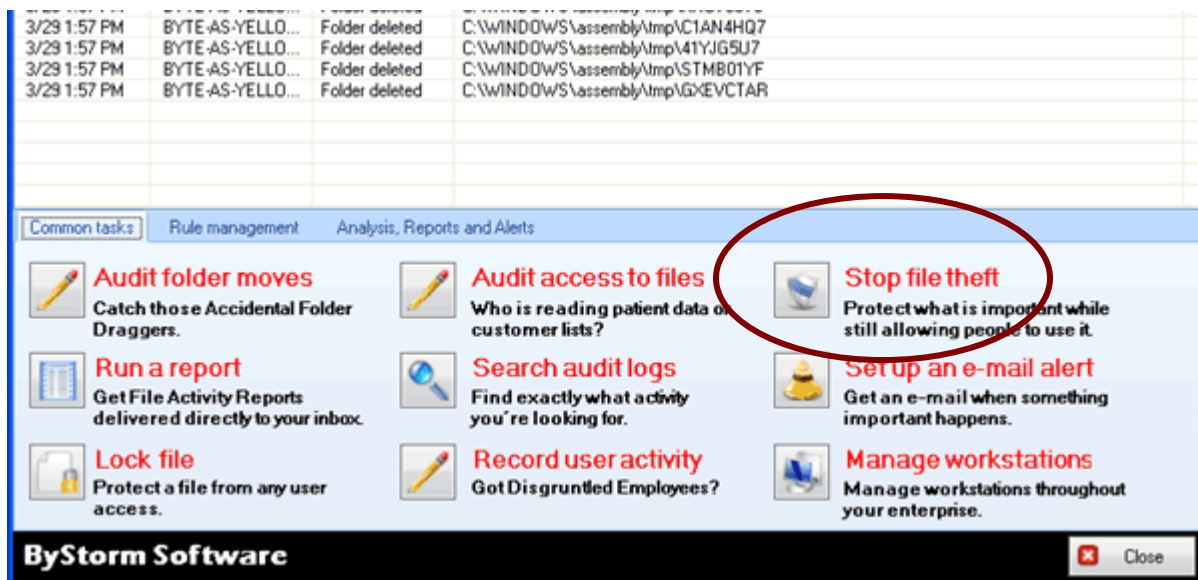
| | | | |
|---|---|---|---|
| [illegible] | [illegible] | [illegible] | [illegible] |
| 3/29 1:57 PM | BYTE-AS-YELLO... | Folder deleted | C:\WINDOWS\assembly\tmp\C1AN4HQ7 |
| 3/29 1:57 PM | BYTE-AS-YELLO... | Folder deleted | C:\WINDOWS\assembly\tmp\41YJG5U7 |
| 3/29 1:57 PM | BYTE-AS-YELLO... | Folder deleted | C:\WINDOWS\assembly\tmp\STMB01YF |
| 3/29 1:57 PM | BYTE-AS-YELLO... | Folder deleted | C:\WINDOWS\assembly\tmp\GXEVCTAR |

Common tasks Rule management Analysis, Reports and Alerts

Audit folder moves
Catch those Accidental Folder Draggers.

Audit access to files
Who is reading patient data or customer lists?

Stop file theft
Protect what is important while still allowing people to use it.

Run a report
Get File Activity Reports delivered directly to your inbox.

Search audit logs
Find exactly what activity you're looking for.

Set up an e-mail alert
Get an e-mail when something important happens.

Lock file
Protect a file from any user access.

Record user activity
Got Disgruntled Employees?

Manage workstations
Manage workstations throughout your enterprise.

ByStorm Software

Close